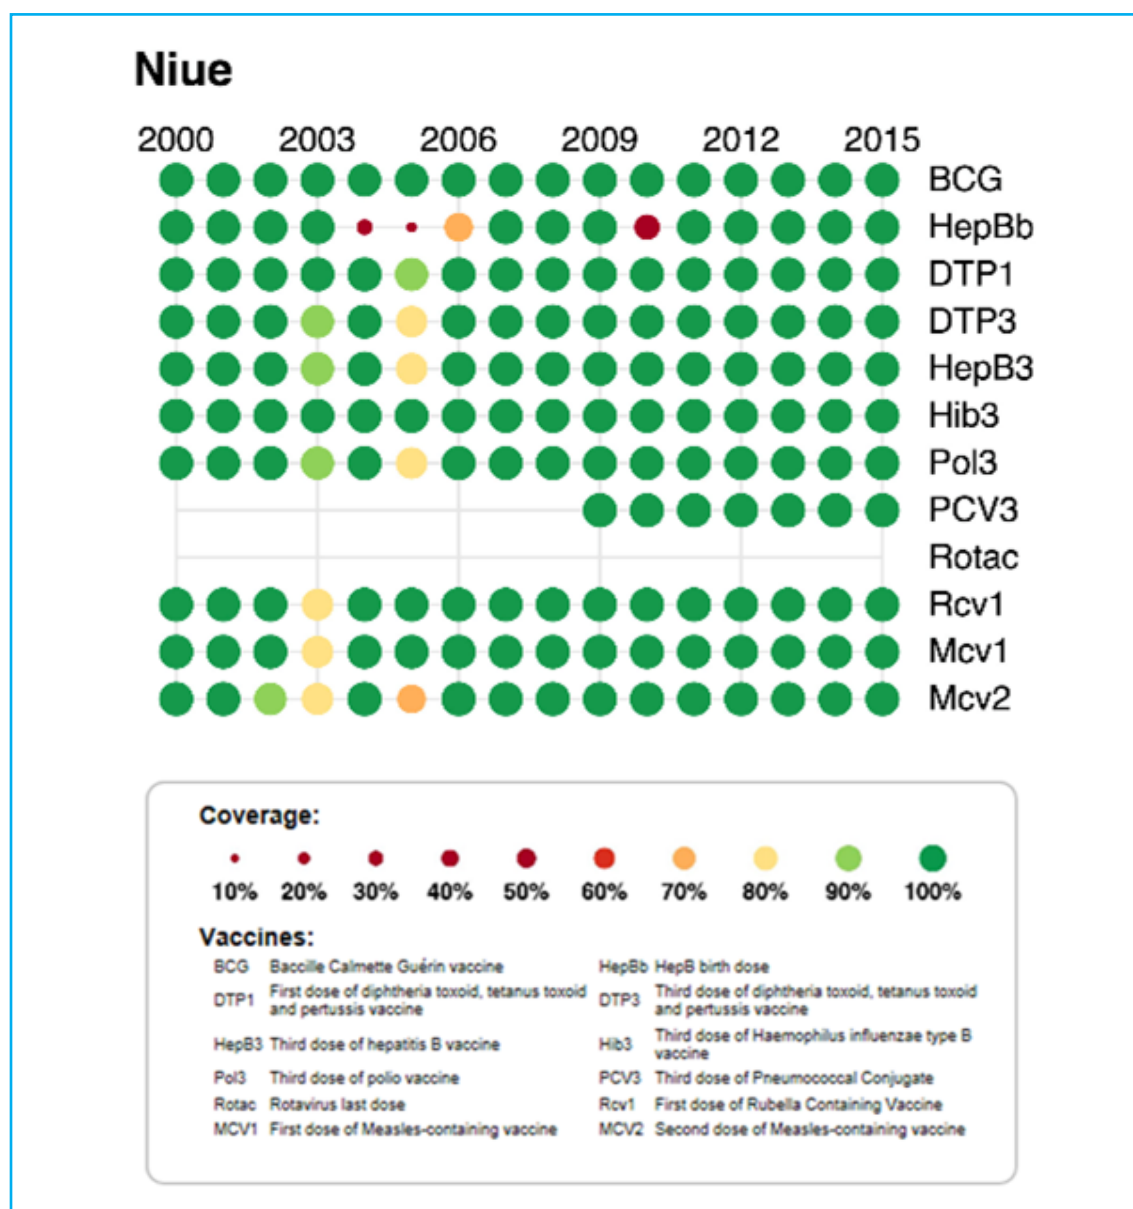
Niue

2000 2003 2006 2009 2012 2015

BCG
HepBb
DTP1
DTP3
HepB3
Hib3
Pol3
PCV3
Rotac
Rcv1
Mcv1
Mcv2

Coverage:

10% 20% 30% 40% 50% 60% 70% 80% 90% 100%

Vaccines:

BCG Baccille Calmette Guérin vaccine
DTP1 First dose of diphtheria toxoid, tetanus toxoid and pertussis vaccine
HepB3 Third dose of hepatitis B vaccine
Pol3 Third dose of polio vaccine
Rotac Rotavirus last dose
MCV1 First dose of Measles-containing vaccine
HepBb HepB birth dose
DTP3 Third dose of diphtheria toxoid, tetanus toxoid and pertussis vaccine
Hib3 Third dose of Haemophilus influenzae type B vaccine
PCV3 Third dose of Pneumococcal Conjugate
Rcv1 First dose of Rubella Containing Vaccine
MCV2 Second dose of Measles-containing vaccine